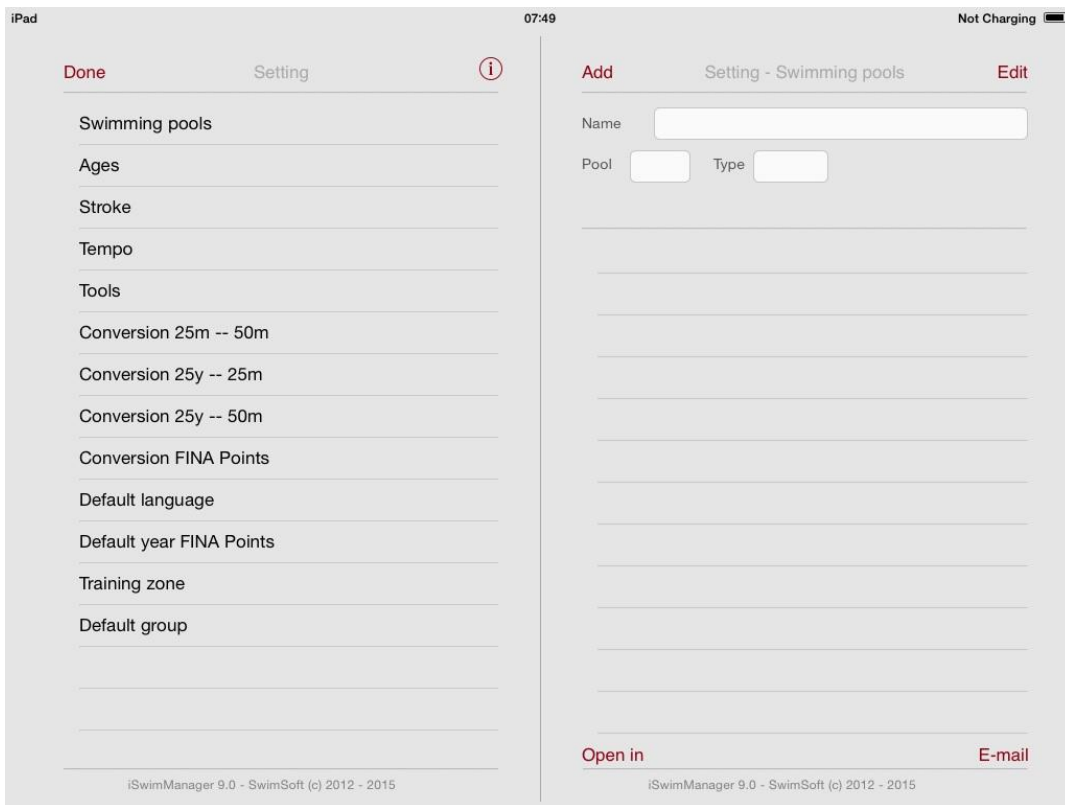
iPad 07:49 Not Charging

Done Setting ⓘ

Swimming pools

Ages

Stroke

Tempo

Tools

Conversion 25m -- 50m

Conversion 25y -- 25m

Conversion 25y -- 50m

Conversion FINA Points

Default language

Default year FINA Points

Training zone

Default group

iSwimManager 9.0 - SwimSoft (c) 2012 - 2015

Add Setting - Swimming pools Edit

Name

Pool Type

Open in E-mail

iSwimManager 9.0 - SwimSoft (c) 2012 - 2015